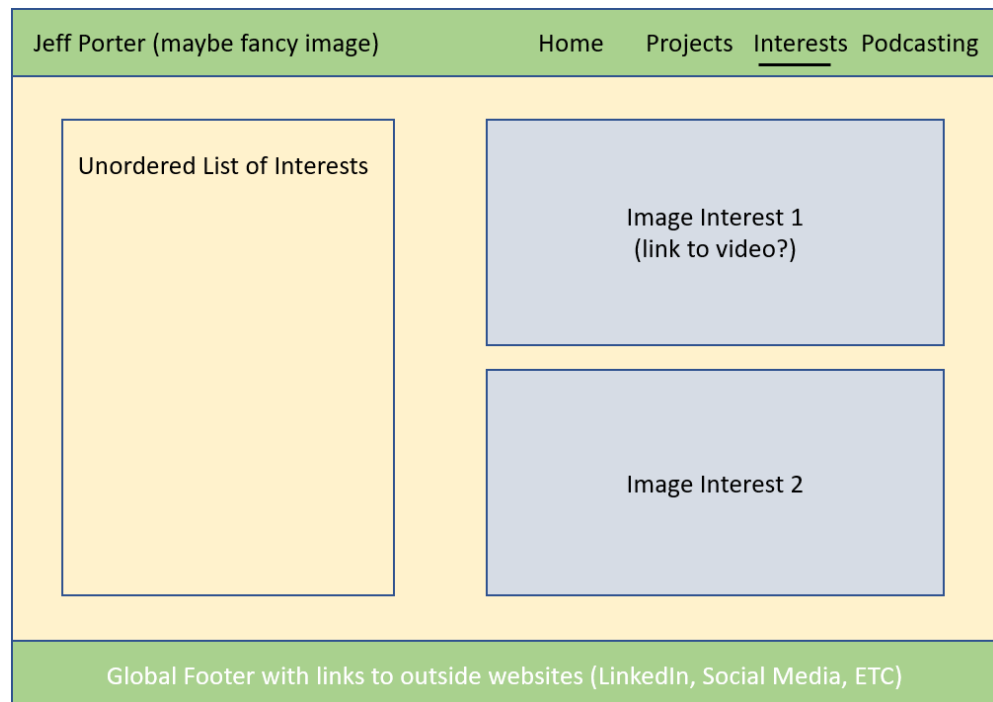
Jeff Porter (maybe fancy image)

Home Projects Interests Podcasting

Unordered List of Interests

Image Interest 1
(link to video?)

Image Interest 2

Global Footer with links to outside websites (LinkedIn, Social Media, ETC)